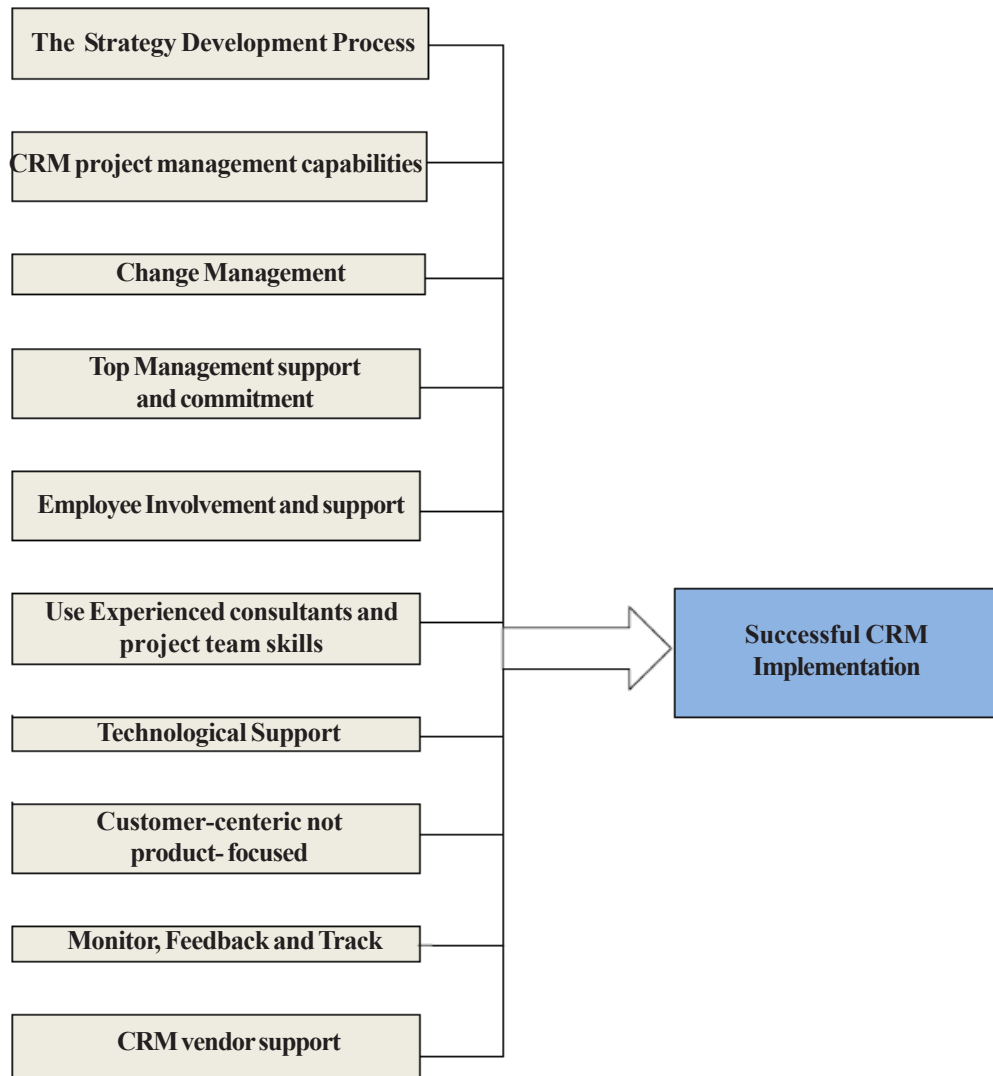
The Strategy Development Process

CRM project management capabilities

Change Management

Top Management support and commitment

Employee Involvement and support

Use Experienced consultants and project team skills

Technological Support

Customer-centeric not product- focused

Monitor, Feedback and Track

CRM vendor support

Successful CRM Implementation